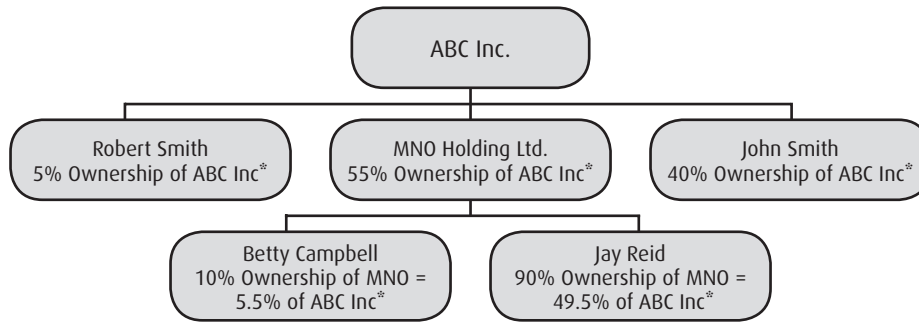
ABC Inc.

Robert Smith
5% Ownership of ABC Inc*

MNO Holding Ltd.
55% Ownership of ABC Inc*

John Smith
40% Ownership of ABC Inc*

Betty Campbell
10% Ownership of MNO = 5.5% of ABC Inc*

Jay Reid
90% Ownership of MNO = 49.5% of ABC Inc*